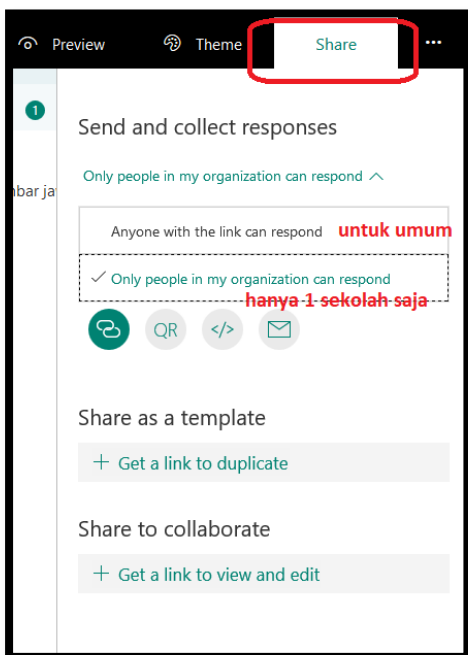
Preview Theme Share ...

1

bar ja

Send and collect responses

Only people in my organization can respond ^

Anyone with the link can respond untuk umum

✓ Only people in my organization can respond hanya 1 sekolah saja

QR </>

Share as a template

+ Get a link to duplicate

Share to collaborate

+ Get a link to view and edit